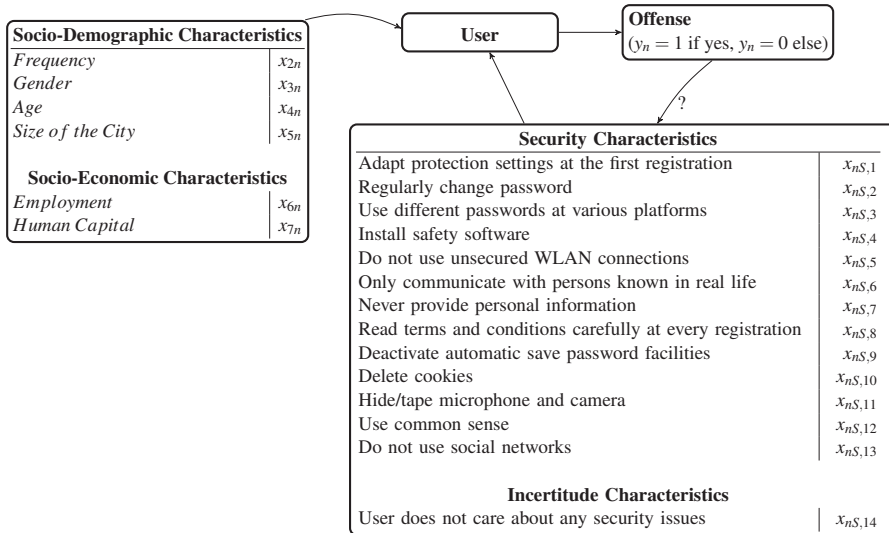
**Socio-Demographic Characteristics**

| | |
|---|---|
| *Frequency* | $x_{2n}$ |
| *Gender* | $x_{3n}$ |
| *Age* | $x_{4n}$ |
| *Size of the City* | $x_{5n}$ |

**Socio-Economic Characteristics**

| | |
|---|---|
| *Employment* | $x_{6n}$ |
| *Human Capital* | $x_{7n}$ |

**User**

**Offense**
($y_n = 1$ if yes, $y_n = 0$ else)

?

**Security Characteristics**

| | |
|---|---|
| Adapt protection settings at the first registration | $x_{nS,1}$ |
| Regularly change password | $x_{nS,2}$ |
| Use different passwords at various platforms | $x_{nS,3}$ |
| Install safety software | $x_{nS,4}$ |
| Do not use unsecured WLAN connections | $x_{nS,5}$ |
| Only communicate with persons known in real life | $x_{nS,6}$ |
| Never provide personal information | $x_{nS,7}$ |
| Read terms and conditions carefully at every registration | $x_{nS,8}$ |
| Deactivate automatic save password facilities | $x_{nS,9}$ |
| Delete cookies | $x_{nS,10}$ |
| Hide/tape microphone and camera | $x_{nS,11}$ |
| Use common sense | $x_{nS,12}$ |
| Do not use social networks | $x_{nS,13}$ |

**Incertitude Characteristics**

| | |
|---|---|
| User does not care about any security issues | $x_{nS,14}$ |